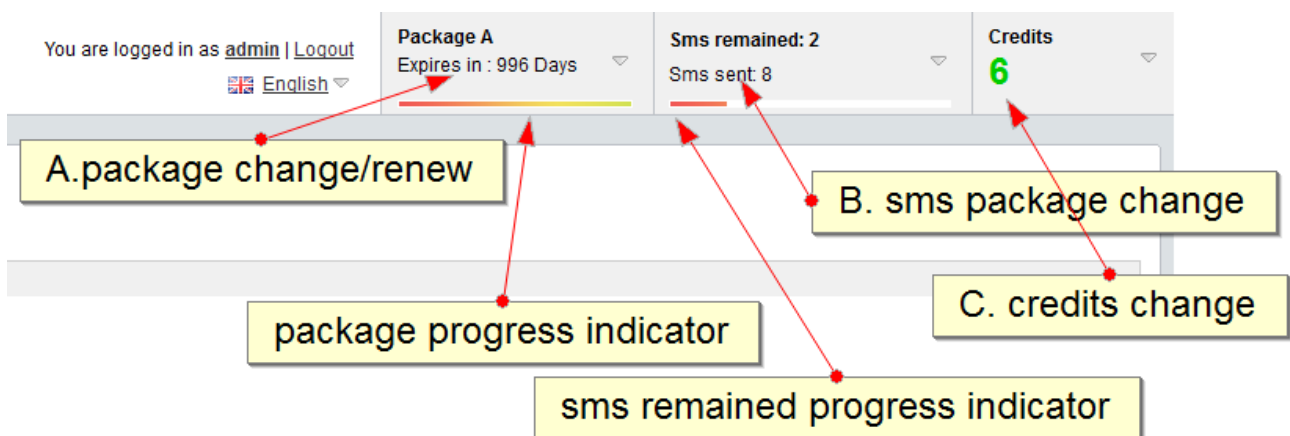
You are logged in as admin | Logout

English

Package A
Expires in : 996 Days

Sms remained: 2
Sms sent: 8

Credits
6

A.package change/renew

B. sms package change

C. credits change

package progress indicator

sms remained progress indicator